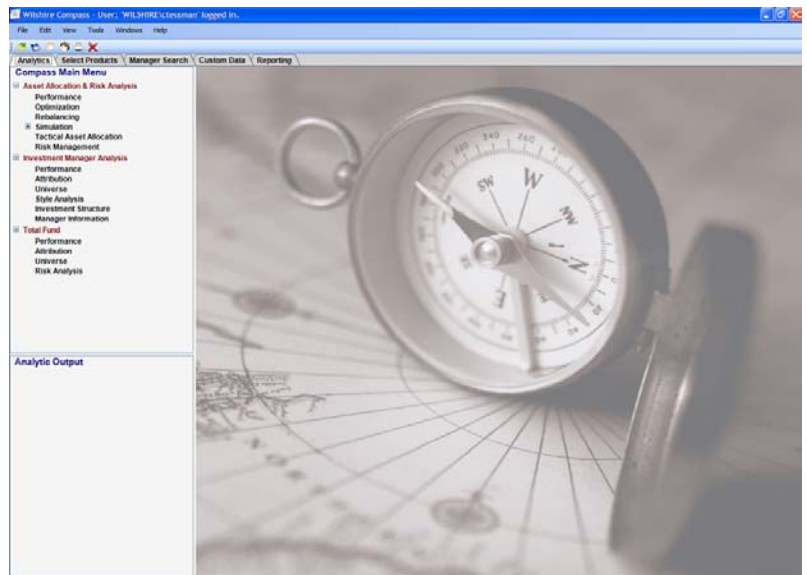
Wilshire Compass - User: 'WILSHIRE\ctessman' logged in.

File Edit View Tools Windows Help

Analytics Select Products Manager Search Custom Data Reporting

Compass Main Menu

Asset Allocation & Risk Analysis
Performance
Optimization
Rebalancing
Simulation
Tactical Asset Allocation
Risk Management

Investment Manager Analysis
Performance
Attribution
Universe
Style Analysis
Investment Structure
Manager Information

Total Fund
Performance
Attribution
Universe
Risk Analysis

Analytic Output

SW W NW N E